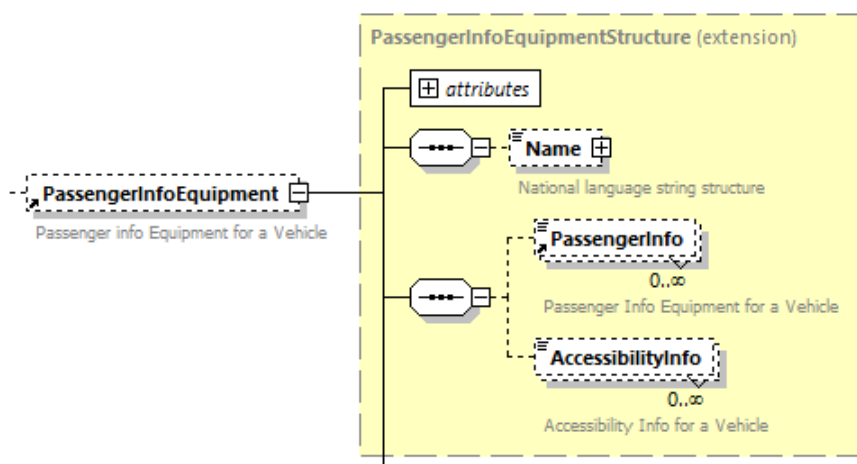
PassengerInfoEquipmentStructure (extension)

attributes

PassengerInfoEquipment

Passenger info Equipment for a Vehicle

Name

National language string structure

PassengerInfo

0..∞

Passenger Info Equipment for a Vehicle

AccessibilityInfo

0..∞

Accessibility Info for a Vehicle